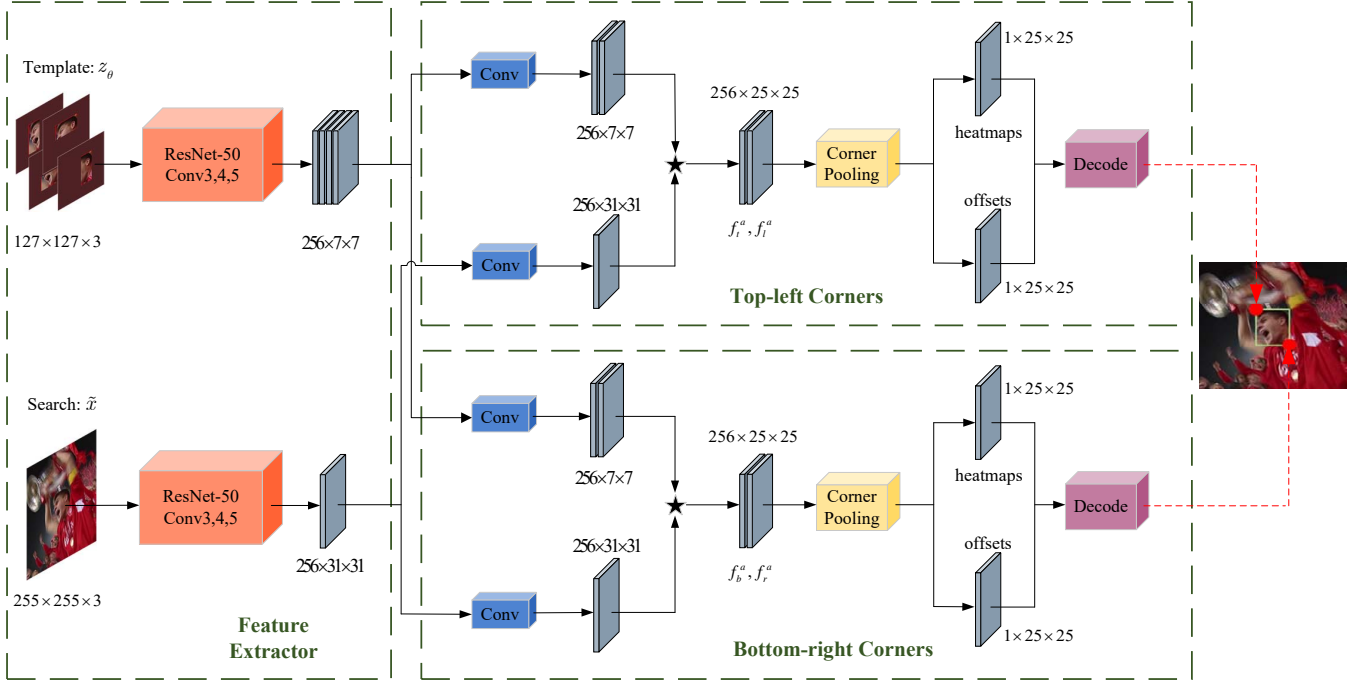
Template: $z_{\theta}$

$127 \times 127 \times 3$

ResNet-50
Conv3,4,5

$256 \times 7 \times 7$

Search: $\tilde{x}$

$255 \times 255 \times 3$

ResNet-50
Conv3,4,5

$256 \times 31 \times 31$

Feature Extractor

Conv

$256 \times 7 \times 7$

Conv

$256 \times 31 \times 31$

$256 \times 25 \times 25$

$f_t^a, f_l^a$

Corner Pooling

$1 \times 25 \times 25$

heatmaps

offsets

$1 \times 25 \times 25$

Decode

Top-left Corners

Conv

$256 \times 7 \times 7$

Conv

$256 \times 31 \times 31$

$256 \times 25 \times 25$

$f_b^a, f_r^a$

Corner Pooling

$1 \times 25 \times 25$

heatmaps

offsets

$1 \times 25 \times 25$

Decode

Bottom-right Corners